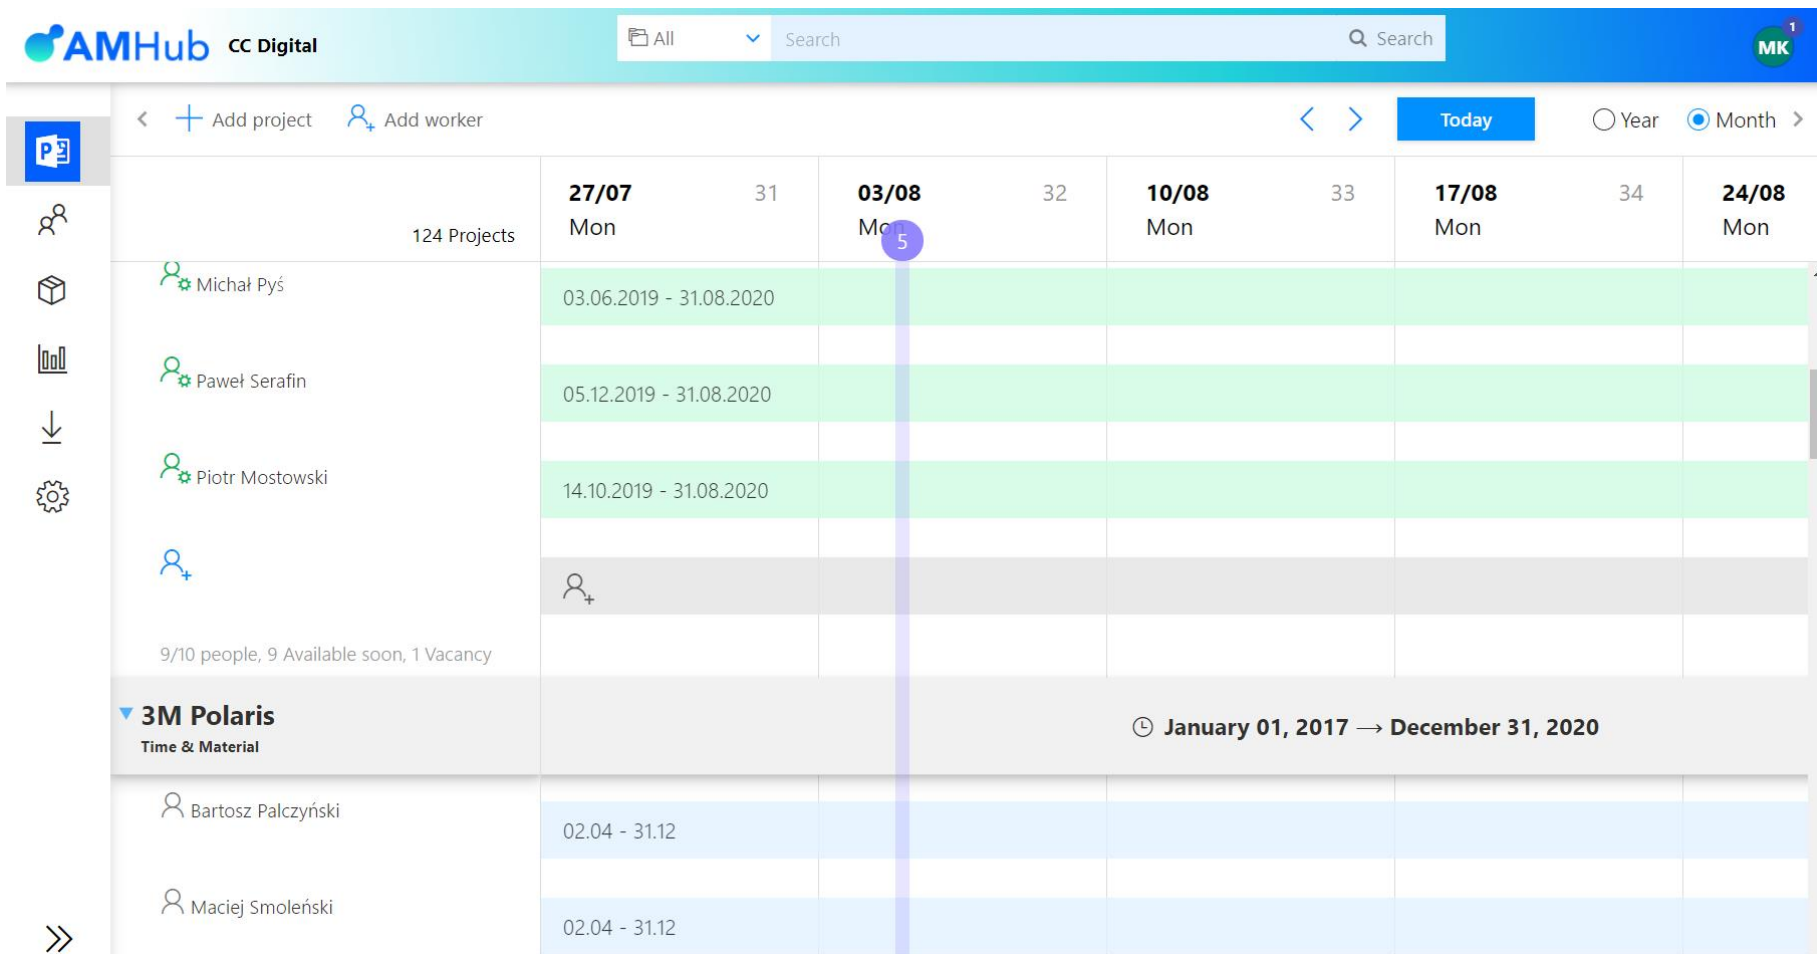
AMHub CC Digital

All

Search

Search

MK 1

Add project Add worker

Today

Year Month

124 Projects

| 27/07 Mon | 31 | 03/08 Mon | 32 | 10/08 Mon | 33 | 17/08 Mon | 34 | 24/08 Mon |
|---|---|---|---|---|---|---|---|---|

5

Michał Pyś 03.06.2019 - 31.08.2020

Paweł Serafin 05.12.2019 - 31.08.2020

Piotr Mostowski 14.10.2019 - 31.08.2020

9/10 people, 9 Available soon, 1 Vacancy

3M Polaris
Time & Material

January 01, 2017 → December 31, 2020

Bartosz Palczyński 02.04 - 31.12

Maciej Smoleński 02.04 - 31.12